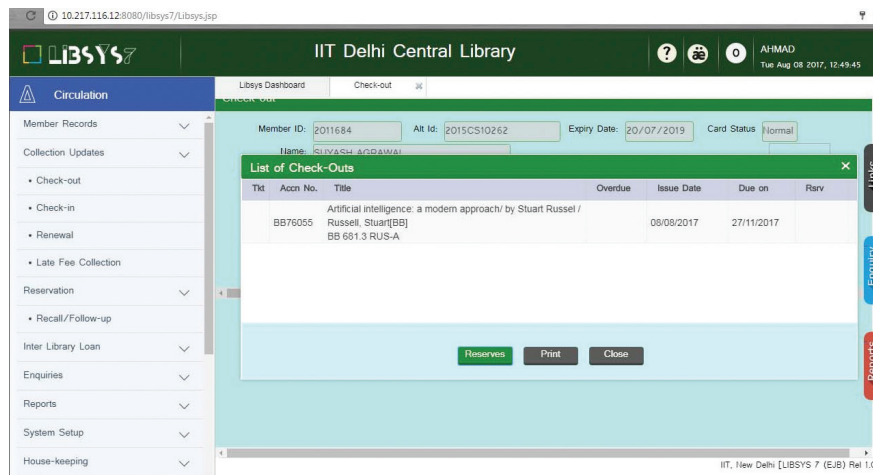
10.217.116.12:8080/libsys7/Libsys.jsp

LIBSYS7

IIT Delhi Central Library

AHMAD
Tue Aug 08 2017, 12:49:45

Circulation

Member Records
Collection Updates
• Check-out
• Check-in
• Renewal
• Late Fee Collection
Reservation
• Recall/Follow-up
Inter Library Loan
Enquiries
Reports
System Setup
House-keeping

Libsys Dashboard | Check-out

Check-out

Member ID: 2011684 Alt Id: 2015CS10262 Expiry Date: 20/07/2019 Card Status Normal

Name: SUYASH AGRAWAL

List of Check-Outs

| Tkt | Accn No. | Title | Overdue | Issue Date | Due on | Rsrv |
|---|---|---|---|---|---|---|
| | BB76055 | Artificial intelligence: a modern approach/ by Stuart Russel / Russell, Stuart[BB] BB 681.3 RUS-A | | 08/08/2017 | 27/11/2017 | |

Reserves Print Close

Links
Enquiry
Reports

IIT, New Delhi [LIBSYS 7 (EJB) Rel 1.0